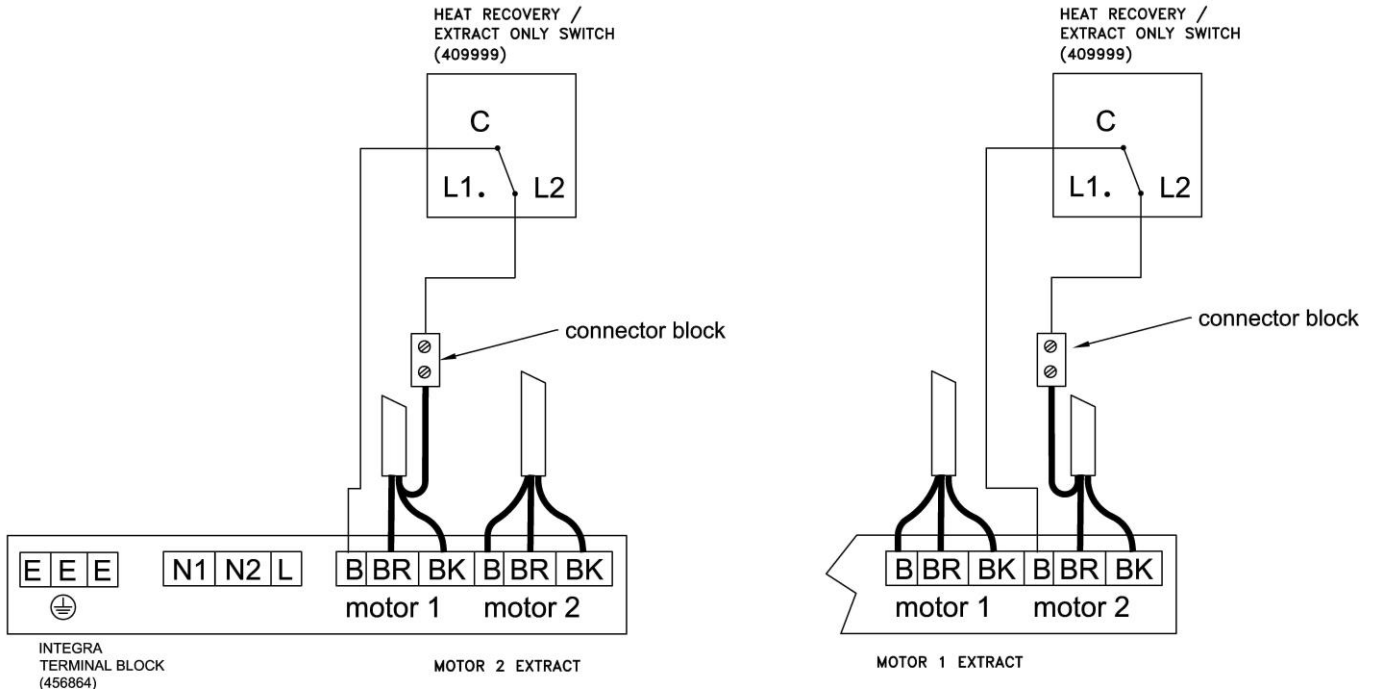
HEAT RECOVERY / EXTRACT ONLY SWITCH (409999)

C

L1. L2

connector block

E E E

N1 N2 L

B BR BK B BR BK

motor 1 motor 2

INTEGRA TERMINAL BLOCK (456864)

MOTOR 2 EXTRACT

HEAT RECOVERY / EXTRACT ONLY SWITCH (409999)

C

L1. L2

connector block

B BR BK B BR BK

motor 1 motor 2

MOTOR 1 EXTRACT